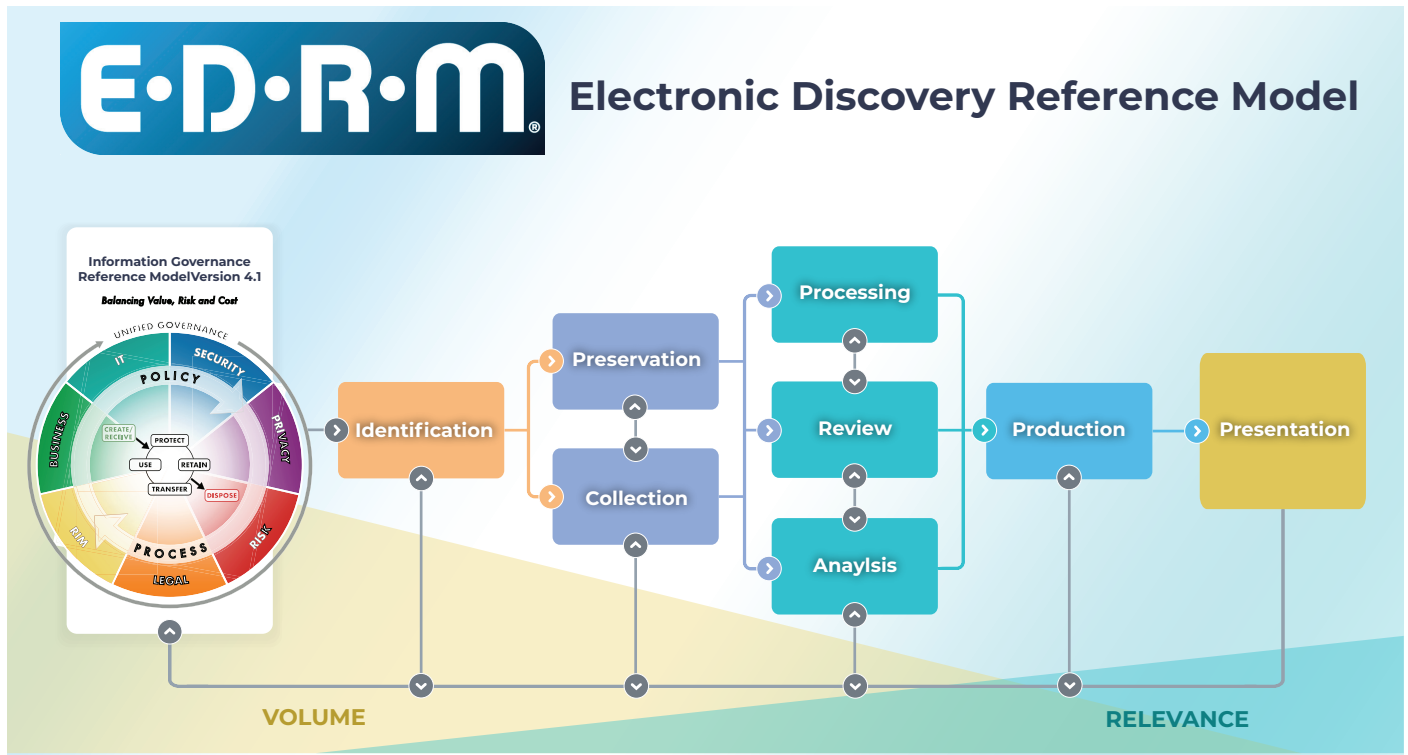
E·D·R·M®

Electronic Discovery Reference Model

Information Governance Reference ModelVersion 4.1

Balancing Value, Risk and Cost

UNIFIED GOVERNANCE

IT

SECURITY

PRIVACY

RISK

LEGAL

RIM

BUSINESS

POLICY

PROCESS

CREATE/RECEIVE

PROTECT

USE

RETAIN

TRANSFER

DISPOSE

Identification

Preservation

Collection

Processing

Review

Anaylsis

Production

Presentation

VOLUME

RELEVANCE